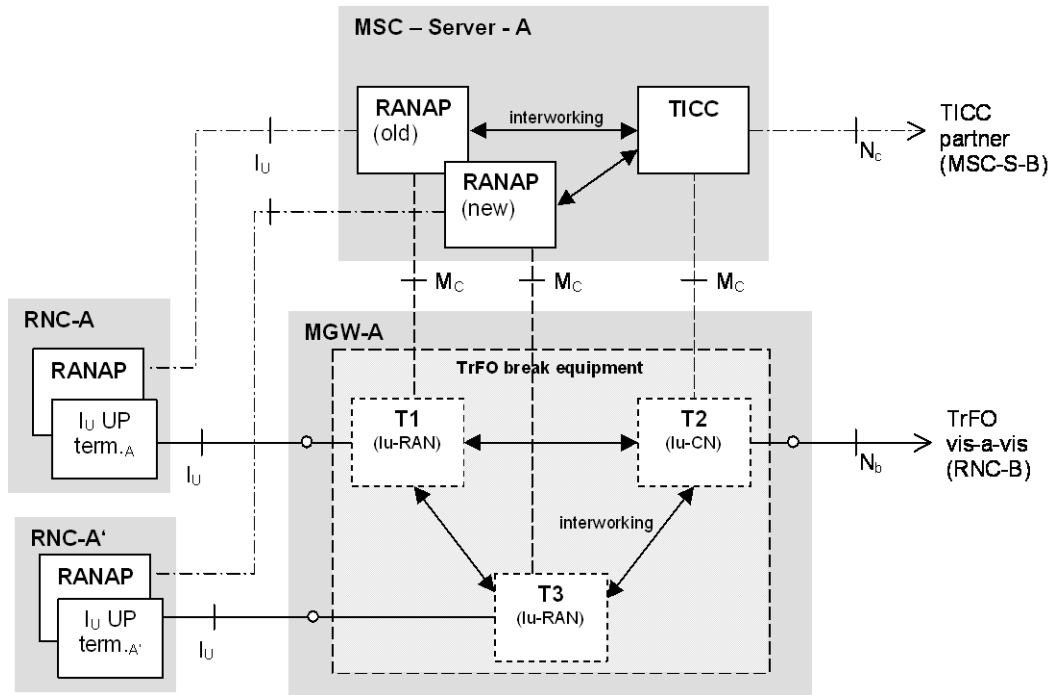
MSC – Server - A

RANAP (old)

interworking

TICC

TICC partner (MSC-S-B)

$I_U$

$N_c$

RANAP (new)

$M_C$

$M_C$

$M_C$

RNC-A

RANAP

$I_U$ UP term.$_A$

MGW-A

TrFO break equipment

T1 (Iu-RAN)

T2 (Iu-CN)

TrFO vis-a-vis (RNC-B)

$I_U$

$N_b$

interworking

RNC-A'

RANAP

$I_U$ UP term.$_{A'}$

T3 (Iu-RAN)

$I_U$